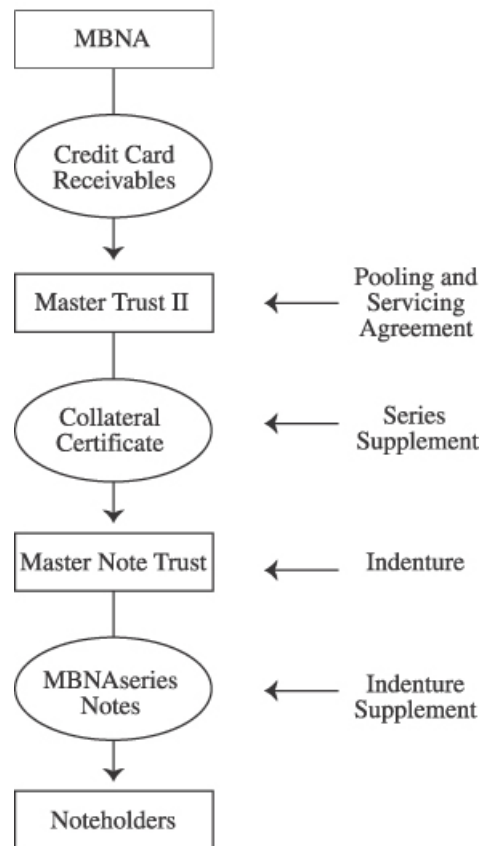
MBNA

Credit Card Receivables

Master Trust II

Pooling and Servicing Agreement

Collateral Certificate

Series Supplement

Master Note Trust

Indenture

MBNAseries Notes

Indenture Supplement

Noteholders